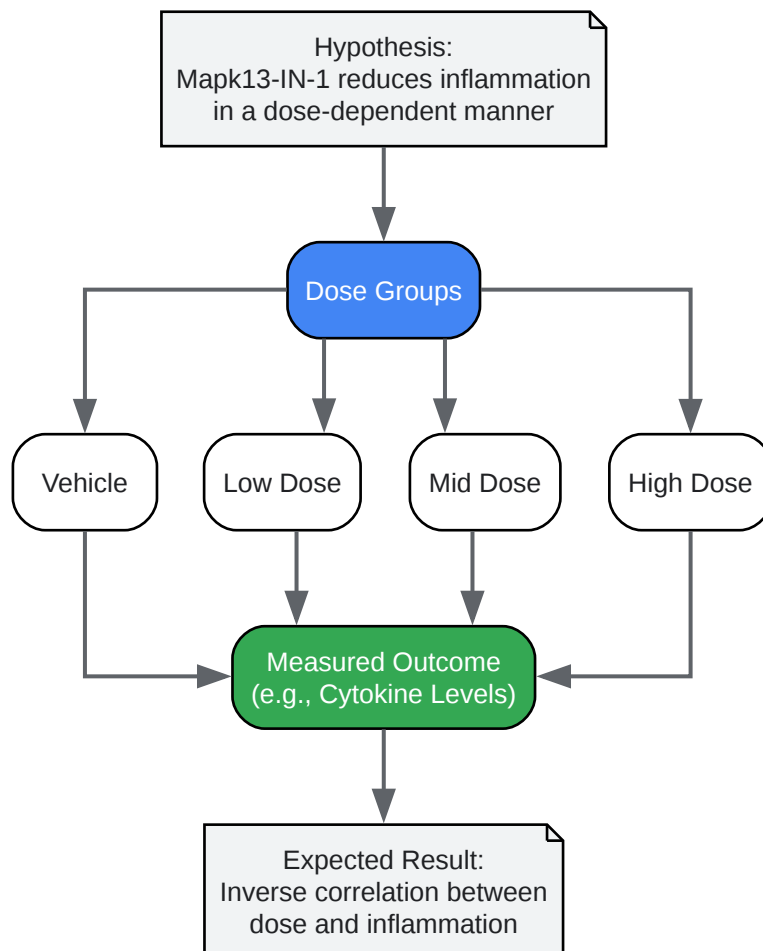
Hypothesis:
Mapk13-IN-1 reduces inflammation in a dose-dependent manner

Dose Groups

Vehicle

Low Dose

Mid Dose

High Dose

Measured Outcome
(e.g., Cytokine Levels)

Expected Result:
Inverse correlation between dose and inflammation